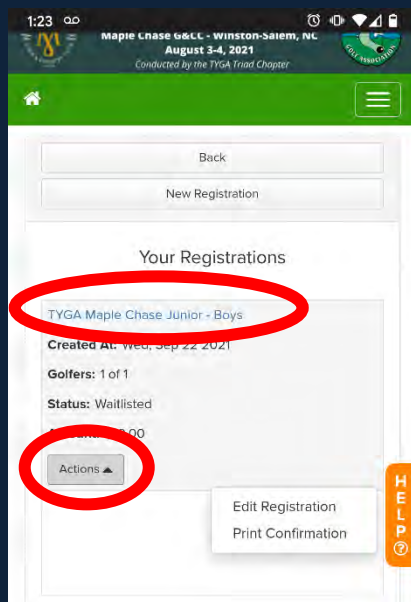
1:23

Maple Chase G&CC - Winston-Salem, NC
August 3-4, 2021
Conducted by the TYGA Triad Chapter

Back

New Registration

Your Registrations

TYGA Maple Chase Junior - Boys

Created At: Wed, Sep 22 2021

Golfers: 1 of 1

Status: Waitlisted

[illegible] .00

Actions

Edit Registration

Print Confirmation

HELP